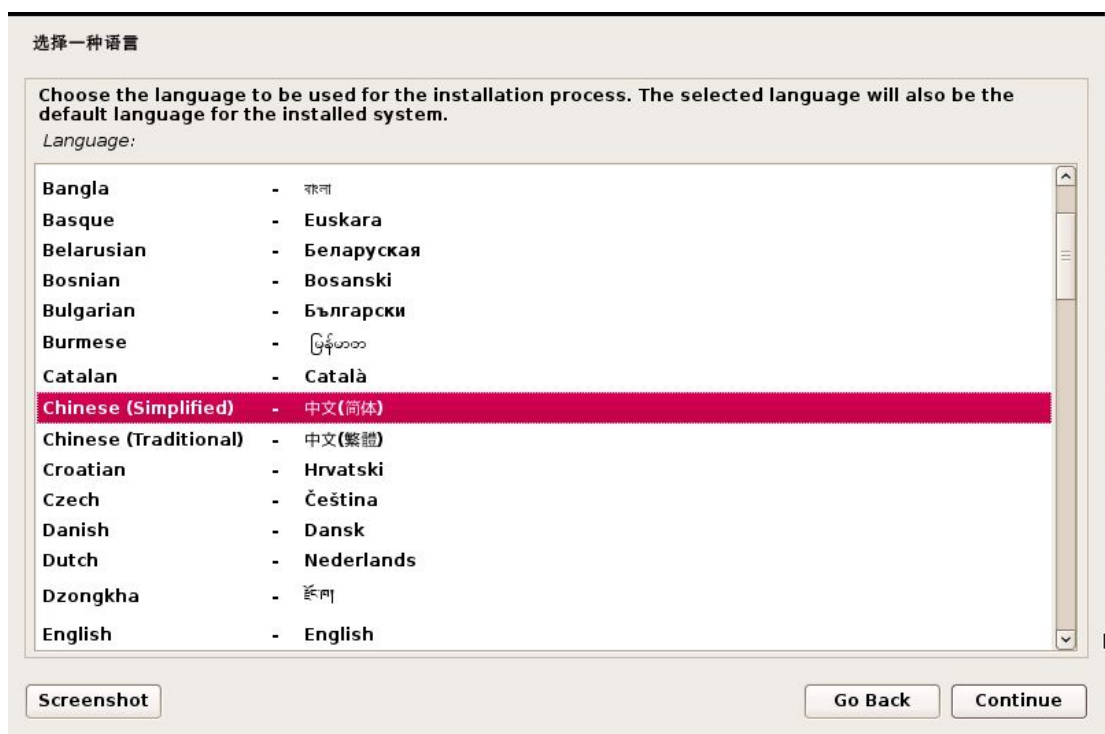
选择一种语言

Choose the language to be used for the installation process. The selected language will also be the default language for the installed system.

Language:

Bangla - বাংলা
Basque - Euskara
Belarusian - Беларуская
Bosnian - Bosanski
Bulgarian - Български
Burmese - မြန်မာစာ
Catalan - Català
Chinese (Simplified) - 中文(简体)
Chinese (Traditional) - 中文(繁體)
Croatian - Hrvatski
Czech - Čeština
Danish - Dansk
Dutch - Nederlands
Dzongkha - རྫོང་ཁ
English - English

Screenshot

Go Back

Continue